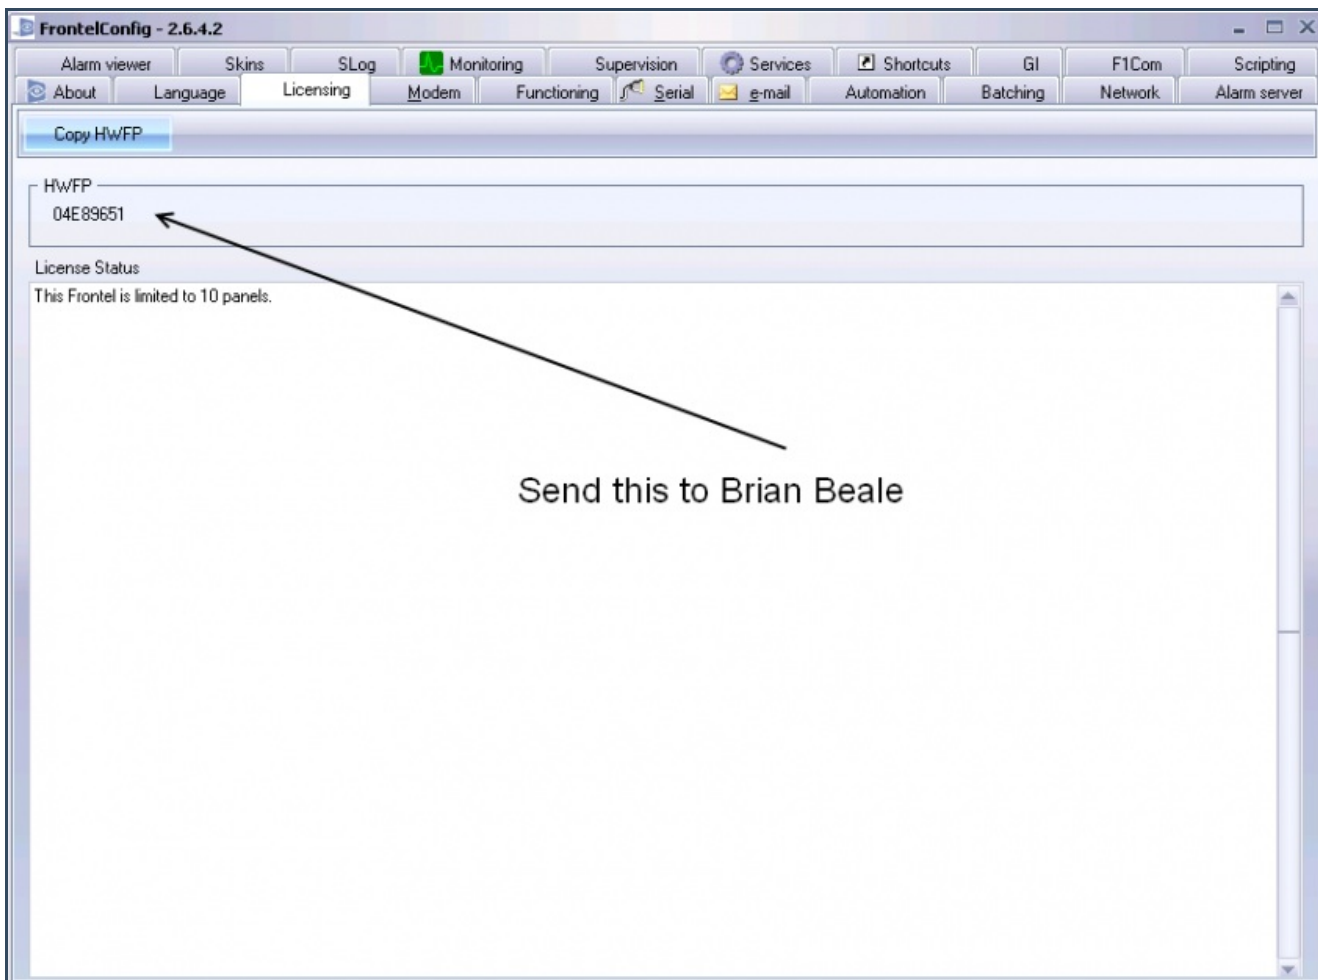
FrontelConfig - 2.6.4.2

Alarm viewer | Skins | SLog | Monitoring | Supervision | Services | Shortcuts | GI | F1Com | Scripting

About | Language | Licensing | Modem | Functioning | Serial | e-mail | Automation | Batching | Network | Alarm server

Copy HWFP

HWFP
04E89651

Send this to Brian Beale

License Status
This Frontel is limited to 10 panels.